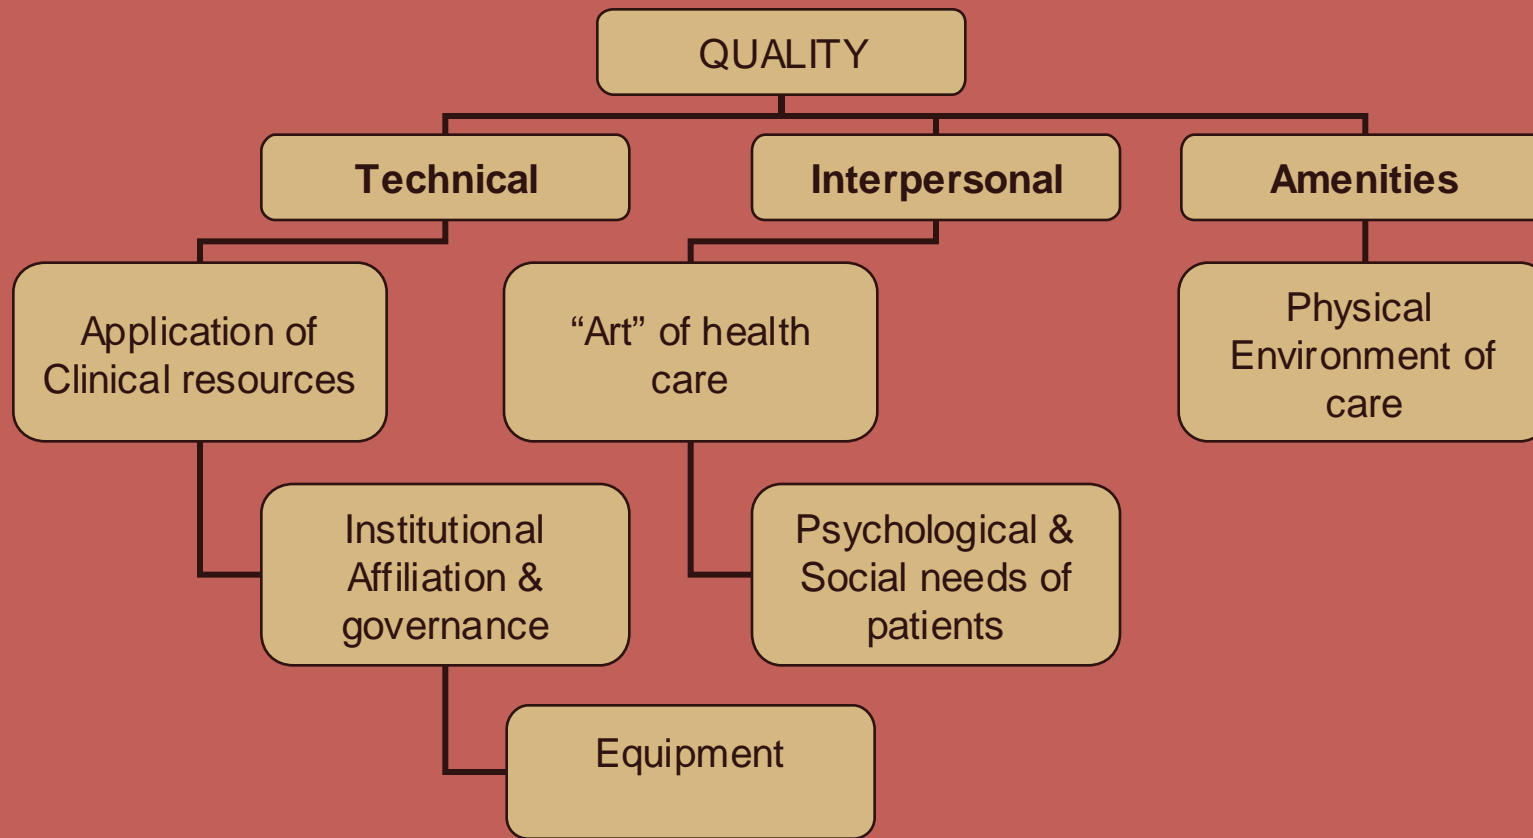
QUALITY

Technical

Interpersonal

Amenities

Application of Clinical resources

"Art" of health care

Physical Environment of care

Institutional Affiliation & governance

Psychological & Social needs of patients

Equipment